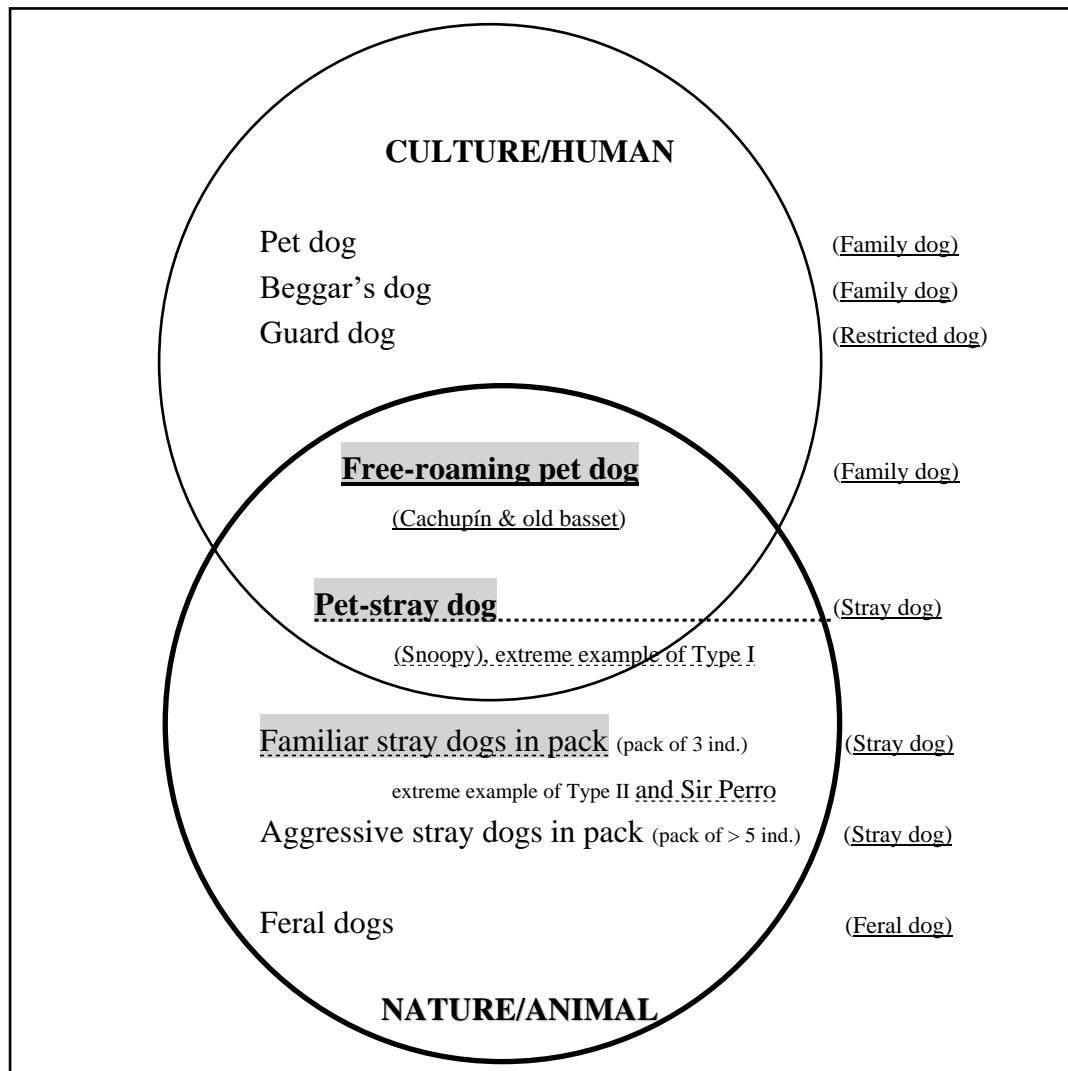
CULTURE/HUMAN

Pet dog (Family dog)

Beggar's dog (Family dog)

Guard dog (Restricted dog)

Free-roaming pet dog (Family dog)

(Cachupín & old basset)

Pet-stray dog (Stray dog)

(Snoopy), extreme example of Type I

Familiar stray dogs in pack (pack of 3 ind.) (Stray dog)

extreme example of Type II and Sir Perro

Aggressive stray dogs in pack (pack of > 5 ind.) (Stray dog)

Feral dogs (Feral dog)

NATURE/ANIMAL